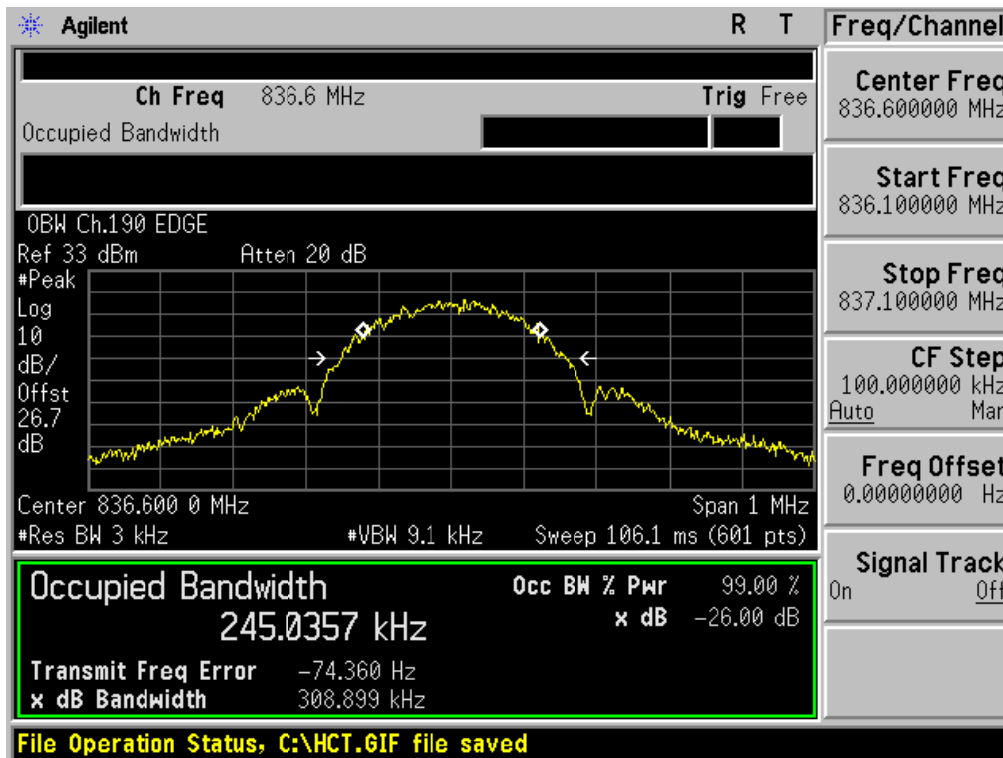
Agilent R T

Ch Freq 836.6 MHz Trig Free

Occupied Bandwidth

OBW Ch.190 EDGE

Ref 33 dBm Atten 20 dB

#Peak
Log
10
dB/
Offst
26.7
dB

Center 836.600 0 MHz Span 1 MHz

#Res BW 3 kHz #VBW 9.1 kHz Sweep 106.1 ms (601 pts)

Occupied Bandwidth

245.0357 kHz

Occ BW % Pwr 99.00 %

x dB -26.00 dB

Transmit Freq Error -74.360 Hz

x dB Bandwidth 308.899 kHz

File Operation Status, C:\HCT.GIF file saved

Freq/Channel

Center Freq
836.600000 MHz

Start Freq
836.100000 MHz

Stop Freq
837.100000 MHz

CF Step
100.000000 kHz
Auto Man

Freq Offset
0.00000000 Hz

Signal Track
On Off